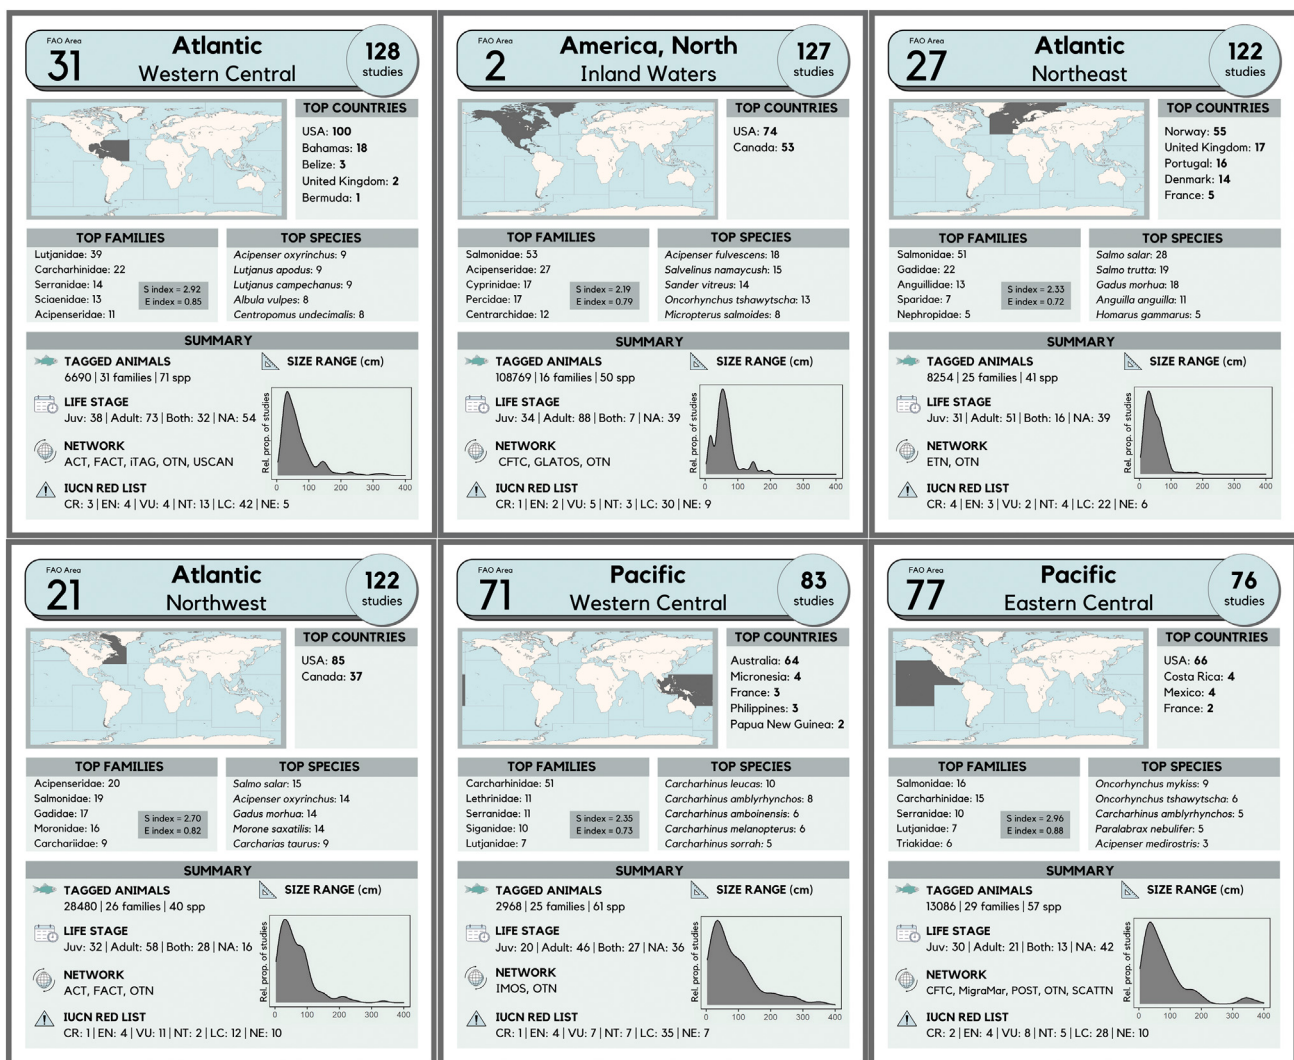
FAO Area
31
Atlantic
Western Central
128
studies

TOP COUNTRIES
USA: 100
Bahamas: 18
Belize: 3
United Kingdom: 2
Bermuda: 1

TOP FAMILIES
Lutjanidae: 39
Carcharhinidae: 22
Serranidae: 14
Sciaenidae: 13
Acipenseridae: 11
S index = 2.92
E index = 0.85

TOP SPECIES
Acipenser oxyrinchus: 9
Lutjanus apodus: 9
Lutjanus campechanus: 9
Albula vulpes: 8
Centropomus undecimalis: 8

SUMMARY
TAGGED ANIMALS
6690 | 31 families | 71 spp
SIZE RANGE (cm)
LIFE STAGE
Juv: 38 | Adult: 73 | Both: 32 | NA: 54
NETWORK
ACT, FACT, iTAG, OTN, USCAN
IUCN RED LIST
CR: 3 | EN: 4 | VU: 4 | NT: 13 | LC: 42 | NE: 5
Rel. prop. of studies
0 100 200 300 400

FAO Area
2
America, North
Inland Waters
127
studies

TOP COUNTRIES
USA: 74
Canada: 53

TOP FAMILIES
Salmonidae: 53
Acipenseridae: 27
Cyprinidae: 17
Percidae: 17
Centrarchidae: 12
S index = 2.19
E index = 0.79

TOP SPECIES
Acipenser fulvescens: 18
Salvelinus namaycush: 15
Sander vitreus: 14
Oncorhynchus tshawytscha: 13
Micropterus salmoides: 8

SUMMARY
TAGGED ANIMALS
108769 | 16 families | 50 spp
SIZE RANGE (cm)
LIFE STAGE
Juv: 34 | Adult: 88 | Both: 7 | NA: 39
NETWORK
CFTC, GLATOS, OTN
IUCN RED LIST
CR: 1 | EN: 2 | VU: 5 | NT: 3 | LC: 30 | NE: 9
Rel. prop. of studies
0 100 200 300 400

FAO Area
27
Atlantic
Northeast
122
studies

TOP COUNTRIES
Norway: 55
United Kingdom: 17
Portugal: 16
Denmark: 14
France: 5

TOP FAMILIES
Salmonidae: 51
Gadidae: 22
Anguillidae: 13
Sparidae: 7
Nephropidae: 5
S index = 2.33
E index = 0.72

TOP SPECIES
Salmo salar: 28
Salmo trutta: 19
Gadus morhua: 18
Anguilla anguilla: 11
Homarus gammarus: 5

SUMMARY
TAGGED ANIMALS
8254 | 25 families | 41 spp
SIZE RANGE (cm)
LIFE STAGE
Juv: 31 | Adult: 51 | Both: 16 | NA: 39
NETWORK
ETN, OTN
IUCN RED LIST
CR: 4 | EN: 3 | VU: 2 | NT: 4 | LC: 22 | NE: 6
Rel. prop. of studies
0 100 200 300 400

FAO Area
21
Atlantic
Northwest
122
studies

TOP COUNTRIES
USA: 85
Canada: 37

TOP FAMILIES
Acipenseridae: 20
Salmonidae: 19
Gadidae: 17
Moronidae: 16
Carchariidae: 9
S index = 2.70
E index = 0.82

TOP SPECIES
Salmo salar: 15
Acipenser oxyrinchus: 14
Gadus morhua: 14
Morone saxatilis: 14
Carcharias taurus: 9

SUMMARY
TAGGED ANIMALS
28480 | 26 families | 40 spp
SIZE RANGE (cm)
LIFE STAGE
Juv: 32 | Adult: 58 | Both: 28 | NA: 16
NETWORK
ACT, FACT, OTN
IUCN RED LIST
CR: 1 | EN: 4 | VU: 11 | NT: 2 | LC: 12 | NE: 10
Rel. prop. of studies
0 100 200 300 400

FAO Area
71
Pacific
Western Central
83
studies

TOP COUNTRIES
Australia: 64
Micronesia: 4
France: 3
Philippines: 3
Papua New Guinea: 2

TOP FAMILIES
Carcharhinidae: 51
Lethrinidae: 11
Serranidae: 11
Siganidae: 10
Lutjanidae: 7
S index = 2.35
E index = 0.73

TOP SPECIES
Carcharhinus leucas: 10
Carcharhinus amblyrhynchos: 8
Carcharhinus amboinensis: 6
Carcharhinus melanopterus: 6
Carcharhinus sorrah: 5

SUMMARY
TAGGED ANIMALS
2968 | 25 families | 61 spp
SIZE RANGE (cm)
LIFE STAGE
Juv: 20 | Adult: 46 | Both: 27 | NA: 36
NETWORK
IMOS, OTN
IUCN RED LIST
CR: 1 | EN: 4 | VU: 7 | NT: 7 | LC: 35 | NE: 7
Rel. prop. of studies
0 100 200 300 400

FAO Area
77
Pacific
Eastern Central
76
studies

TOP COUNTRIES
USA: 66
Costa Rica: 4
Mexico: 4
France: 2

TOP FAMILIES
Salmonidae: 16
Carcharhinidae: 15
Serranidae: 10
Lutjanidae: 7
Triakidae: 6
S index = 2.96
E index = 0.88

TOP SPECIES
Oncorhynchus mykiss: 9
Oncorhynchus tshawytscha: 6
Carcharhinus amblyrhynchos: 5
Paralabrax nebulifer: 5
Acipenser medirostris: 3

SUMMARY
TAGGED ANIMALS
13086 | 29 families | 57 spp
SIZE RANGE (cm)
LIFE STAGE
Juv: 30 | Adult: 21 | Both: 13 | NA: 42
NETWORK
CFTC, MigraMar, POST, OTN, SCATTN
IUCN RED LIST
CR: 2 | EN: 4 | VU: 8 | NT: 5 | LC: 28 | NE: 10
Rel. prop. of studies
0 100 200 300 400